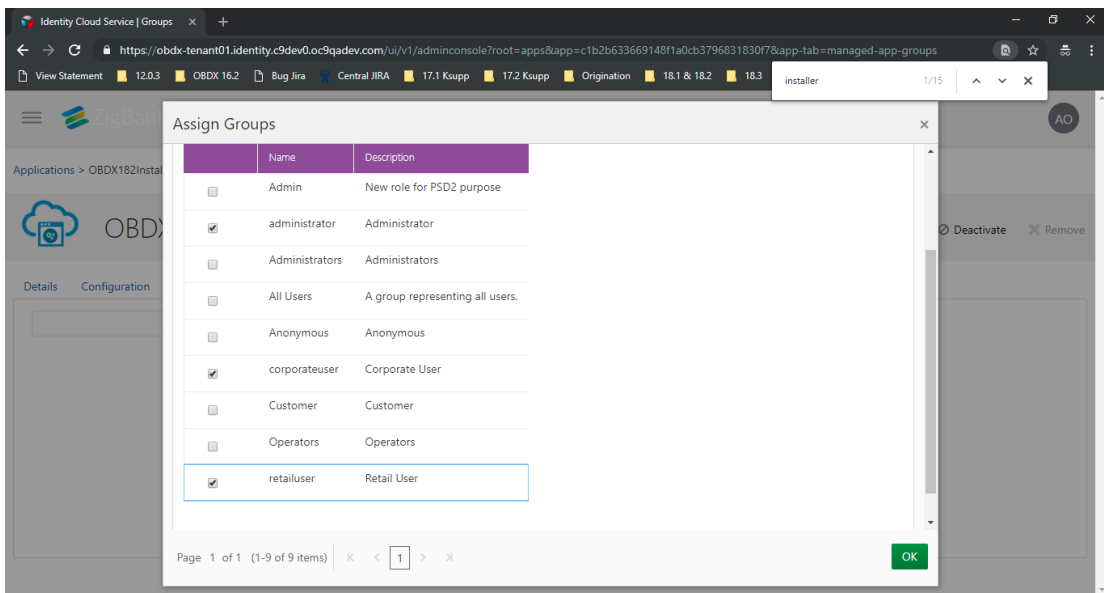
Identity Cloud Service | Groups ×

https://obdx-tenant01.identity.c9dev0.oc9qadev.com/ui/v1/adminconsole?root=apps&app=c1b2b633669148f1a0cb3796831830f7&app-tab=managed-app-groups

View Statement 12.0.3 OBDX 16.2 Bug Jira Central JIRA 17.1 Ksupp 17.2 Ksupp Origination 18.1 & 18.2 18.3

installer 1/15

ZigBank

AO

Applications > OBDX182Instal

OBDX

Deactivate Remove

Details Configuration

Assign Groups ×

| | Name | Description |
|---|---|---|
| ☐ | Admin | New role for PSD2 purpose |
| ☑ | administrator | Administrator |
| ☐ | Administrators | Administrators |
| ☐ | All Users | A group representing all users. |
| ☐ | Anonymous | Anonymous |
| ☑ | corporateuser | Corporate User |
| ☐ | Customer | Customer |
| ☐ | Operators | Operators |
| ☑ | retailuser | Retail User |

Page 1 of 1 (1-9 of 9 items) 1

OK